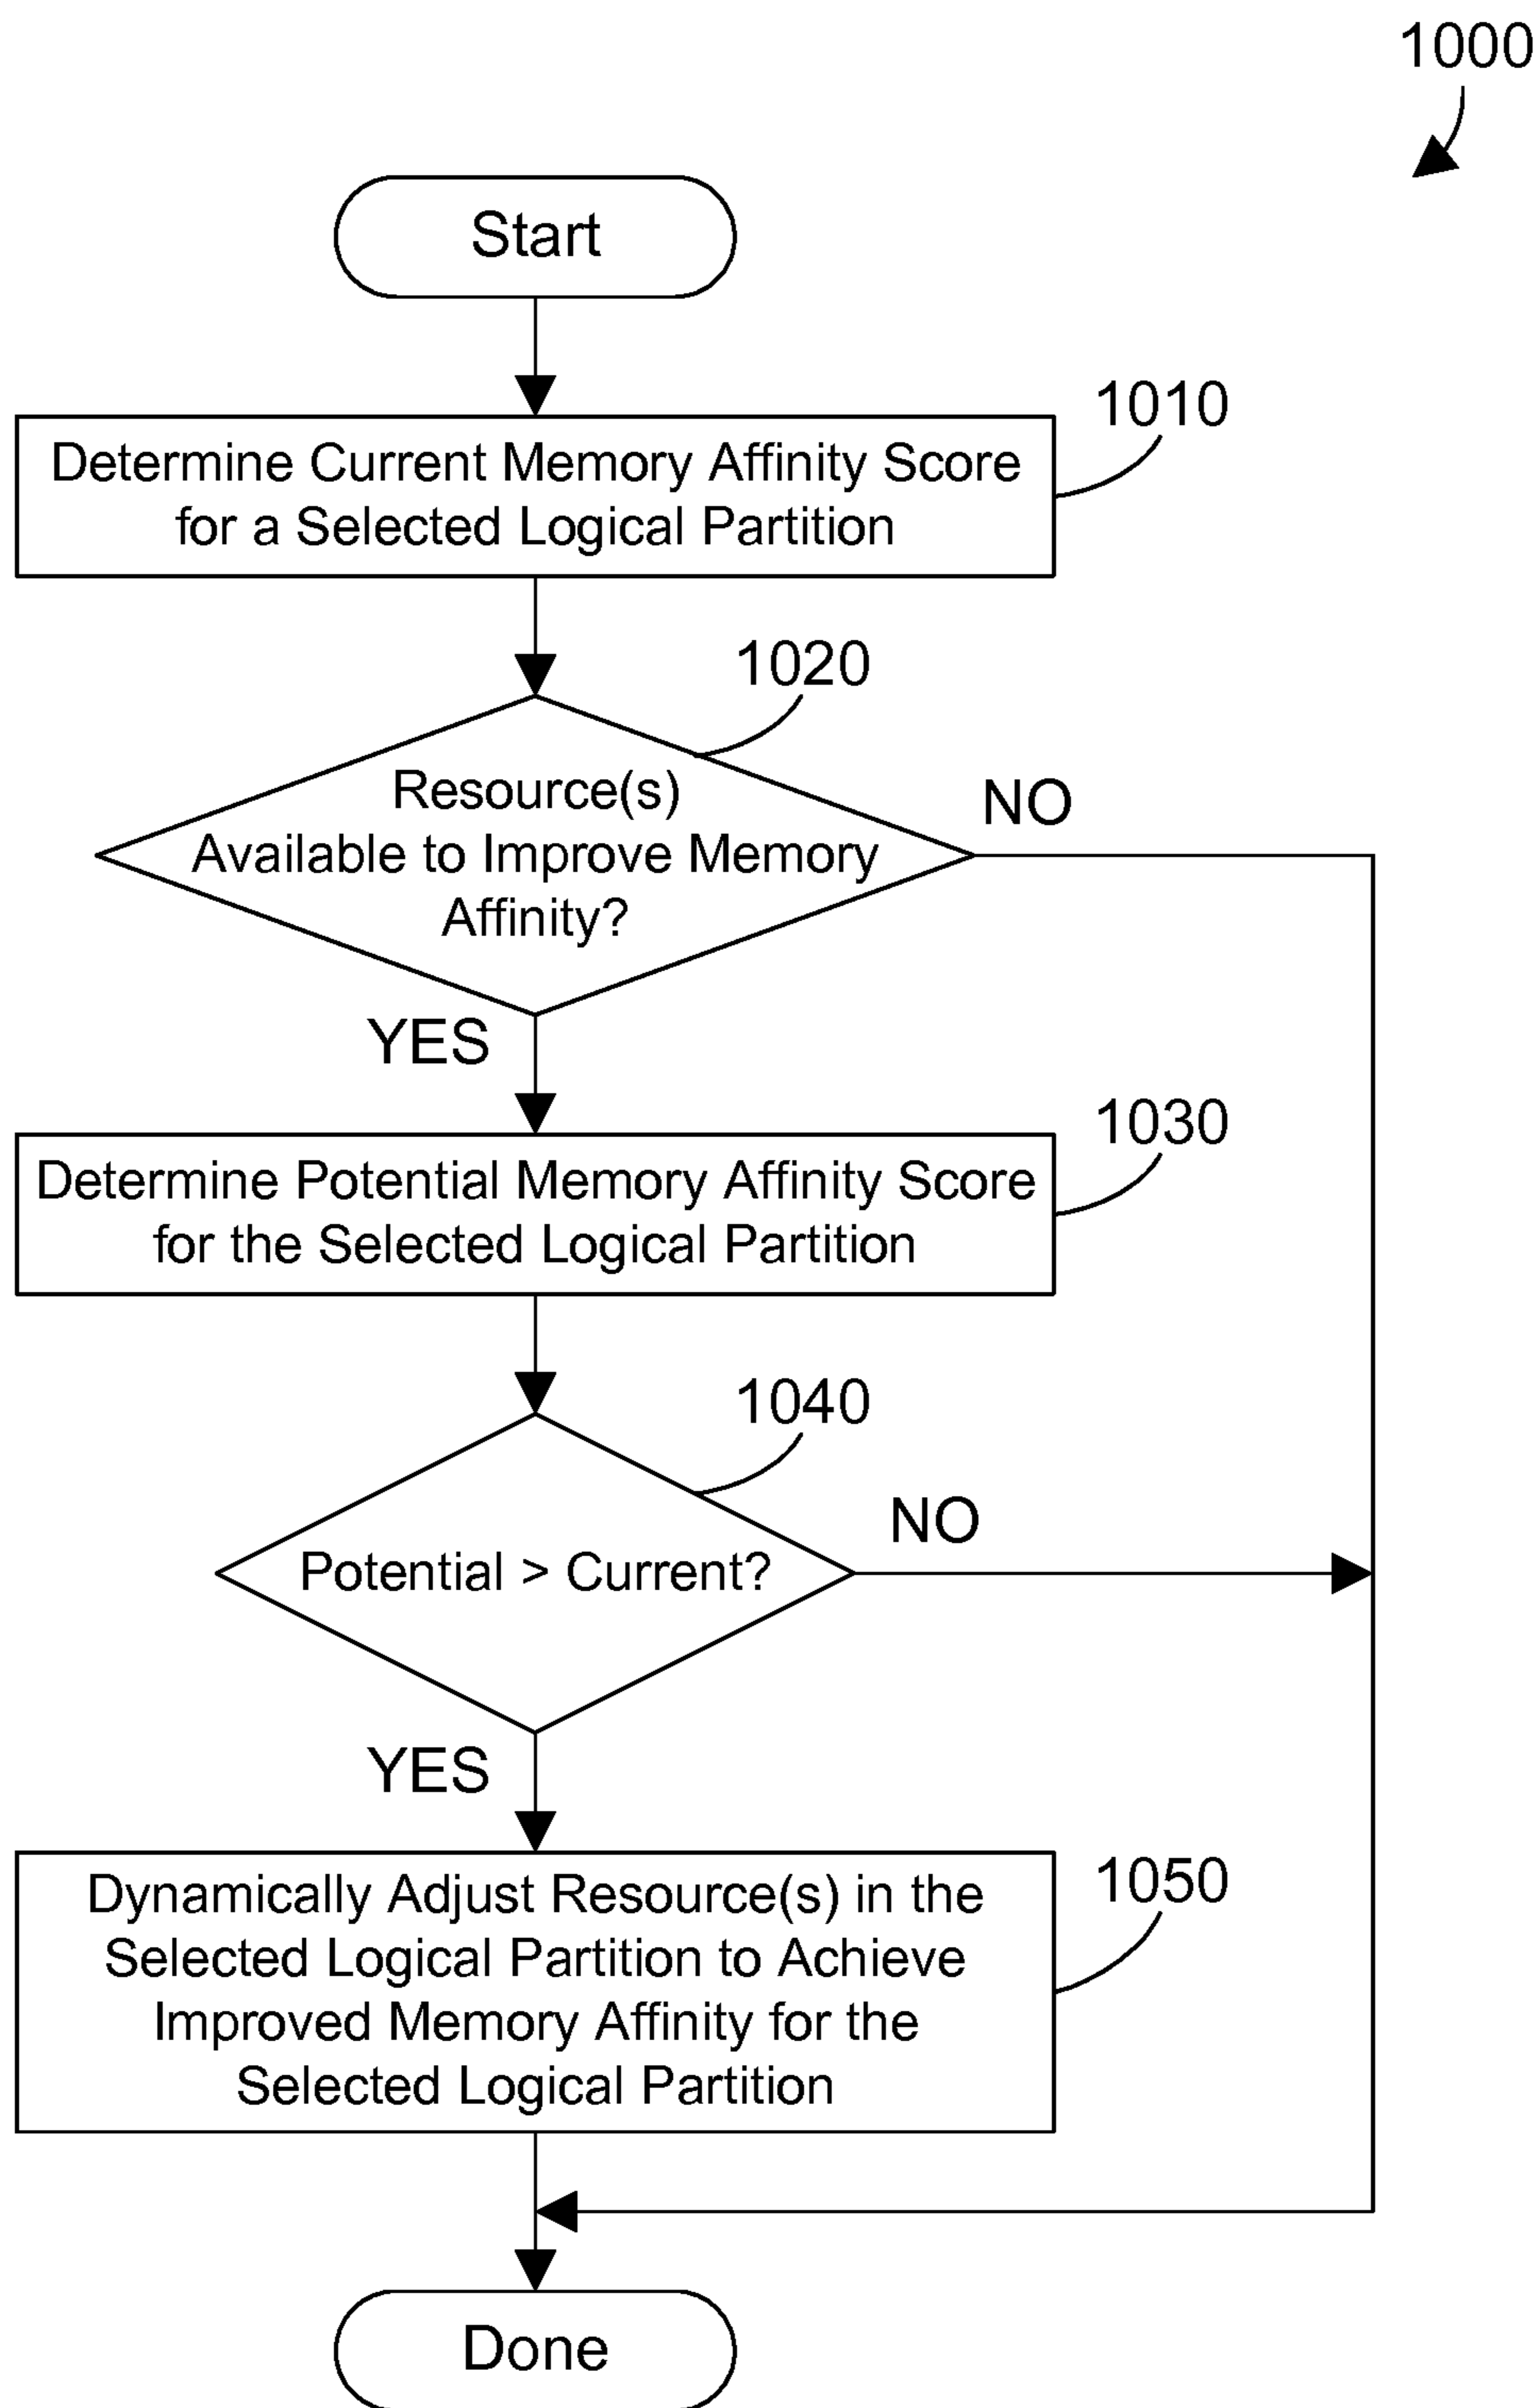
1000

Start

1010

Determine Current Memory Affinity Score for a Selected Logical Partition

1020

Resource(s) Available to Improve Memory Affinity?

NO

YES

1030

Determine Potential Memory Affinity Score for the Selected Logical Partition

1040

Potential > Current?

NO

YES

1050

Dynamically Adjust Resource(s) in the Selected Logical Partition to Achieve Improved Memory Affinity for the Selected Logical Partition

Done